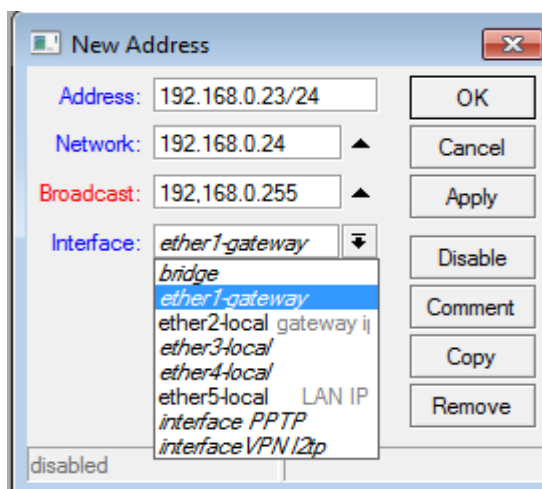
New Address

Address: 192.168.0.23/24
Network: 192.168.0.24
Broadcast: 192,168.0.255
Interface: ether1-gateway

bridge
ether1-gateway
ether2-local gateway i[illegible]
ether3-local
ether4-local
ether5-local LAN IP
interface PPTP
interface VPN l2tp

OK
Cancel
Apply
Disable
Comment
Copy
Remove

disabled